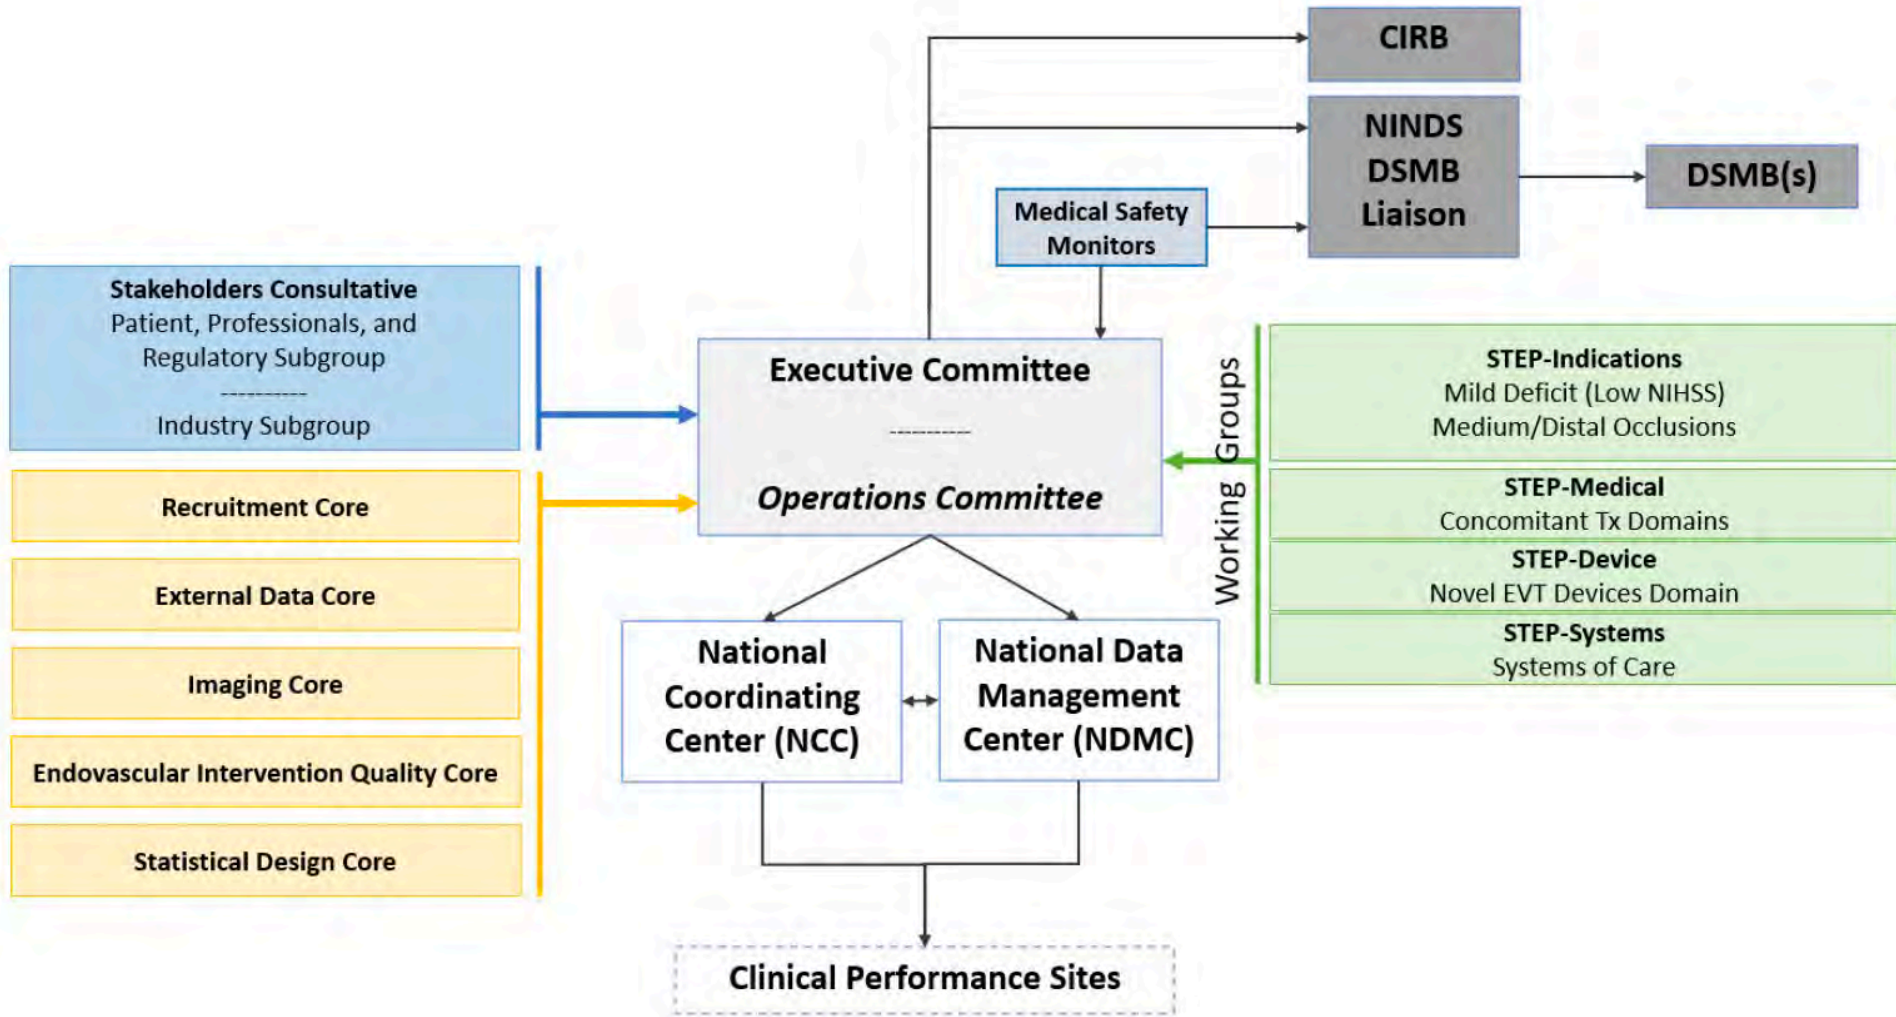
CIRB

NINDS DSMB Liaison

DSMB(s)

Medical Safety Monitors

Stakeholders Consultative
Patient, Professionals, and Regulatory Subgroup
----------
Industry Subgroup

Recruitment Core

External Data Core

Imaging Core

Endovascular Intervention Quality Core

Statistical Design Core

Executive Committee
----------
Operations Committee

Working Groups

STEP-Indications
Mild Deficit (Low NIHSS)
Medium/Distal Occlusions

STEP-Medical
Concomitant Tx Domains

STEP-Device
Novel EVT Devices Domain

STEP-Systems
Systems of Care

National Coordinating Center (NCC)

National Data Management Center (NDMC)

Clinical Performance Sites